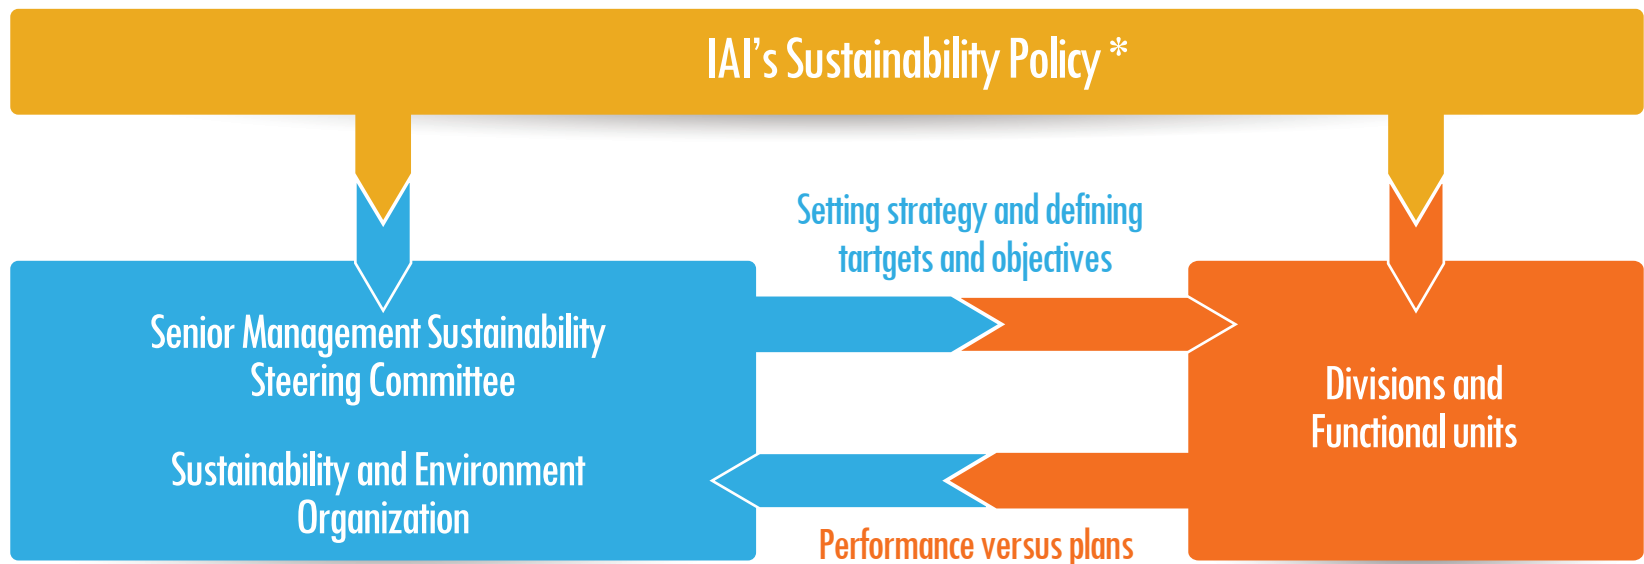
IAI's Sustainability Policy *

Setting strategy and defining tartgets and objectives

Senior Management Sustainability Steering Committee

Sustainability and Environment Organization

Divisions and Functional units

Performance versus plans